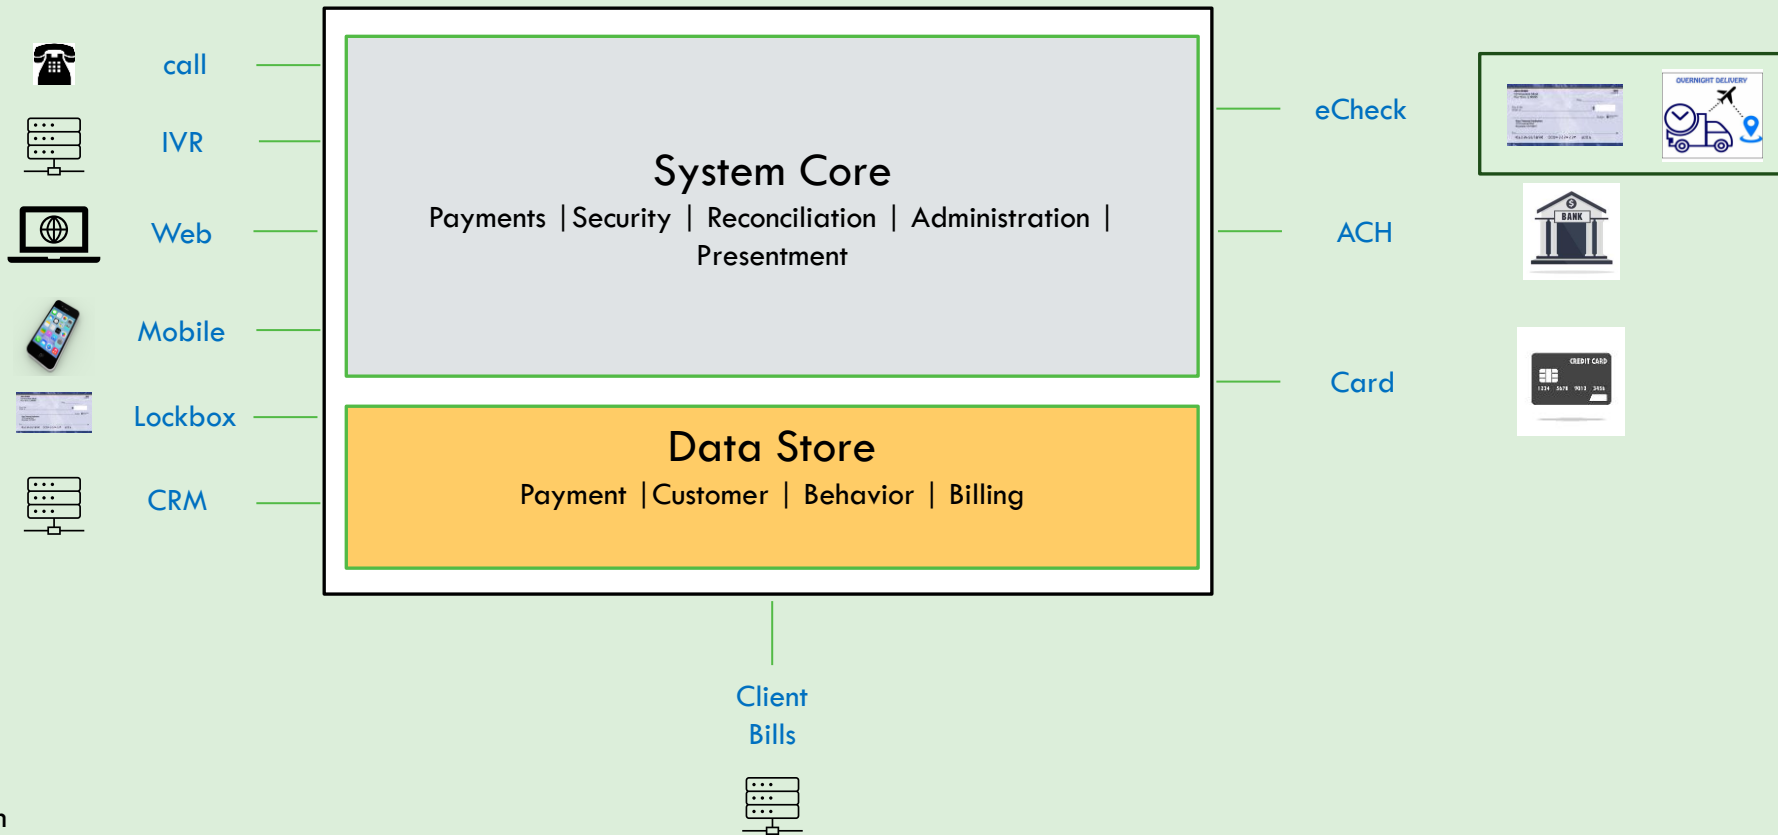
call

IVR

Web

Mobile

Lockbox

CRM

System Core

Payments | Security | Reconciliation | Administration | Presentment

Data Store

Payment | Customer | Behavior | Billing

eCheck

OVERNIGHT DELIVERY

ACH

BANK

Card

CREDIT CARD

Client Bills